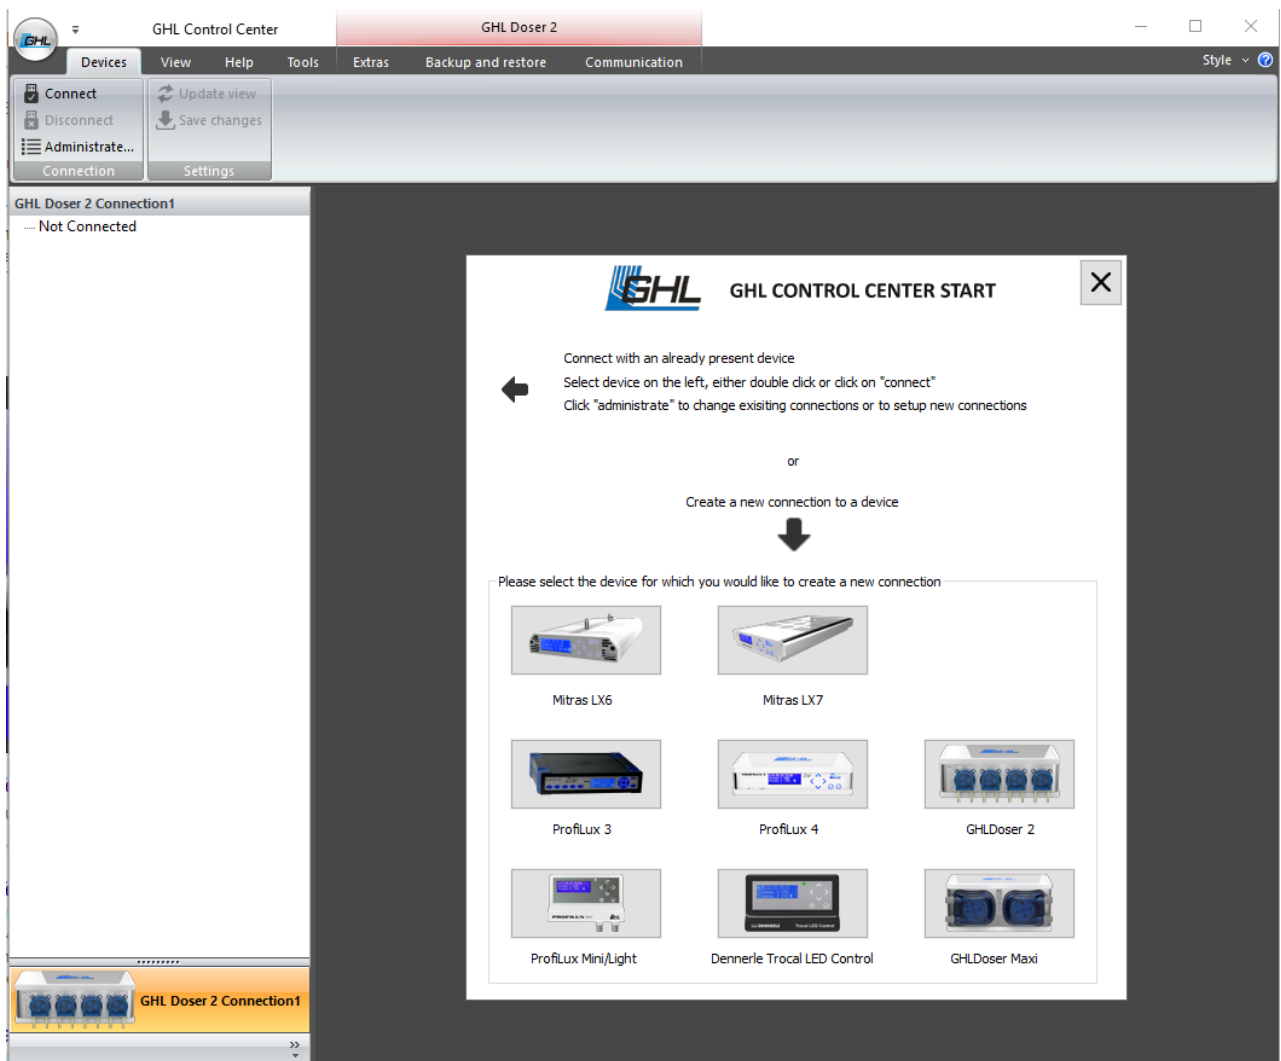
GHL Control Center

GHL Doser 2

Devices View Help Tools Extras Backup and restore Communication

Style

Connect
Disconnect
Administrate...
Connection

Update view
Save changes
Settings

GHL Doser 2 Connection1
Not Connected

GHL Doser 2 Connection1

GHL

GHL CONTROL CENTER START

Connect with an already present device
Select device on the left, either double click or click on "connect"
Click "administrate" to change exisiting connections or to setup new connections

or

Create a new connection to a device

Please select the device for which you would like to create a new connection

Mitras LX6

Mitras LX7

ProfiLux 3

ProfiLux 4

GHLDoser 2

ProfiLux Mini/Light

Dennerle Trocal LED Control

GHLDoser Maxi